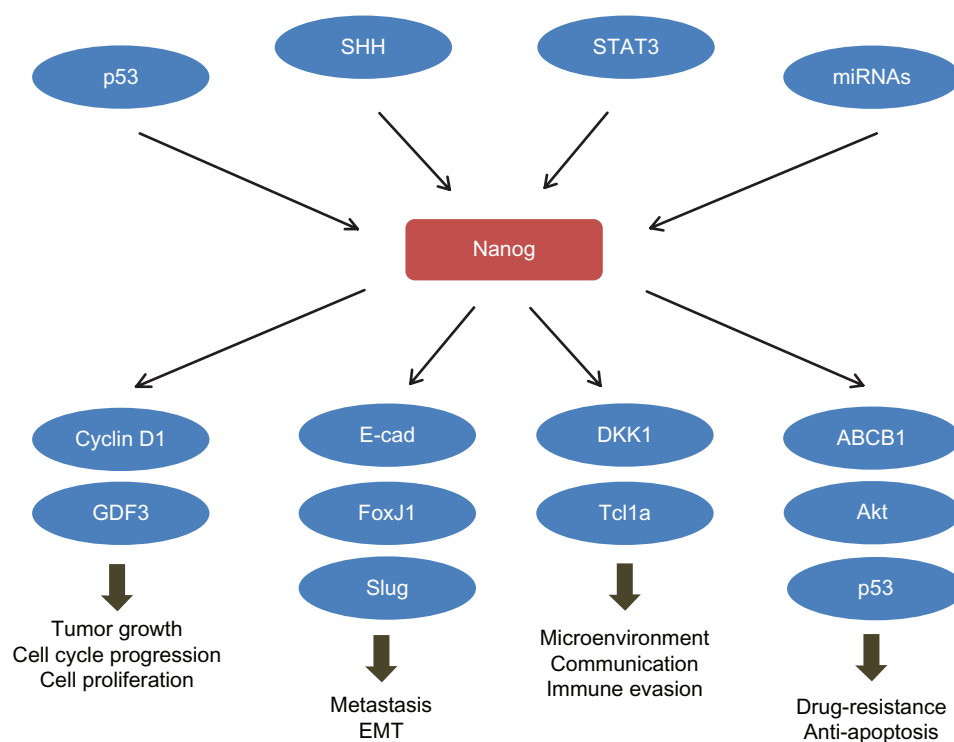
SHH

STAT3

p53

miRNAs

Nanog

Cyclin D1

GDF3

Tumor growth
Cell cycle progression
Cell proliferation

E-cad

FoxJ1

Slug

Metastasis
EMT

DKK1

Tcl1a

Microenvironment
Communication
Immune evasion

ABCB1

Akt

p53

Drug-resistance
Anti-apoptosis